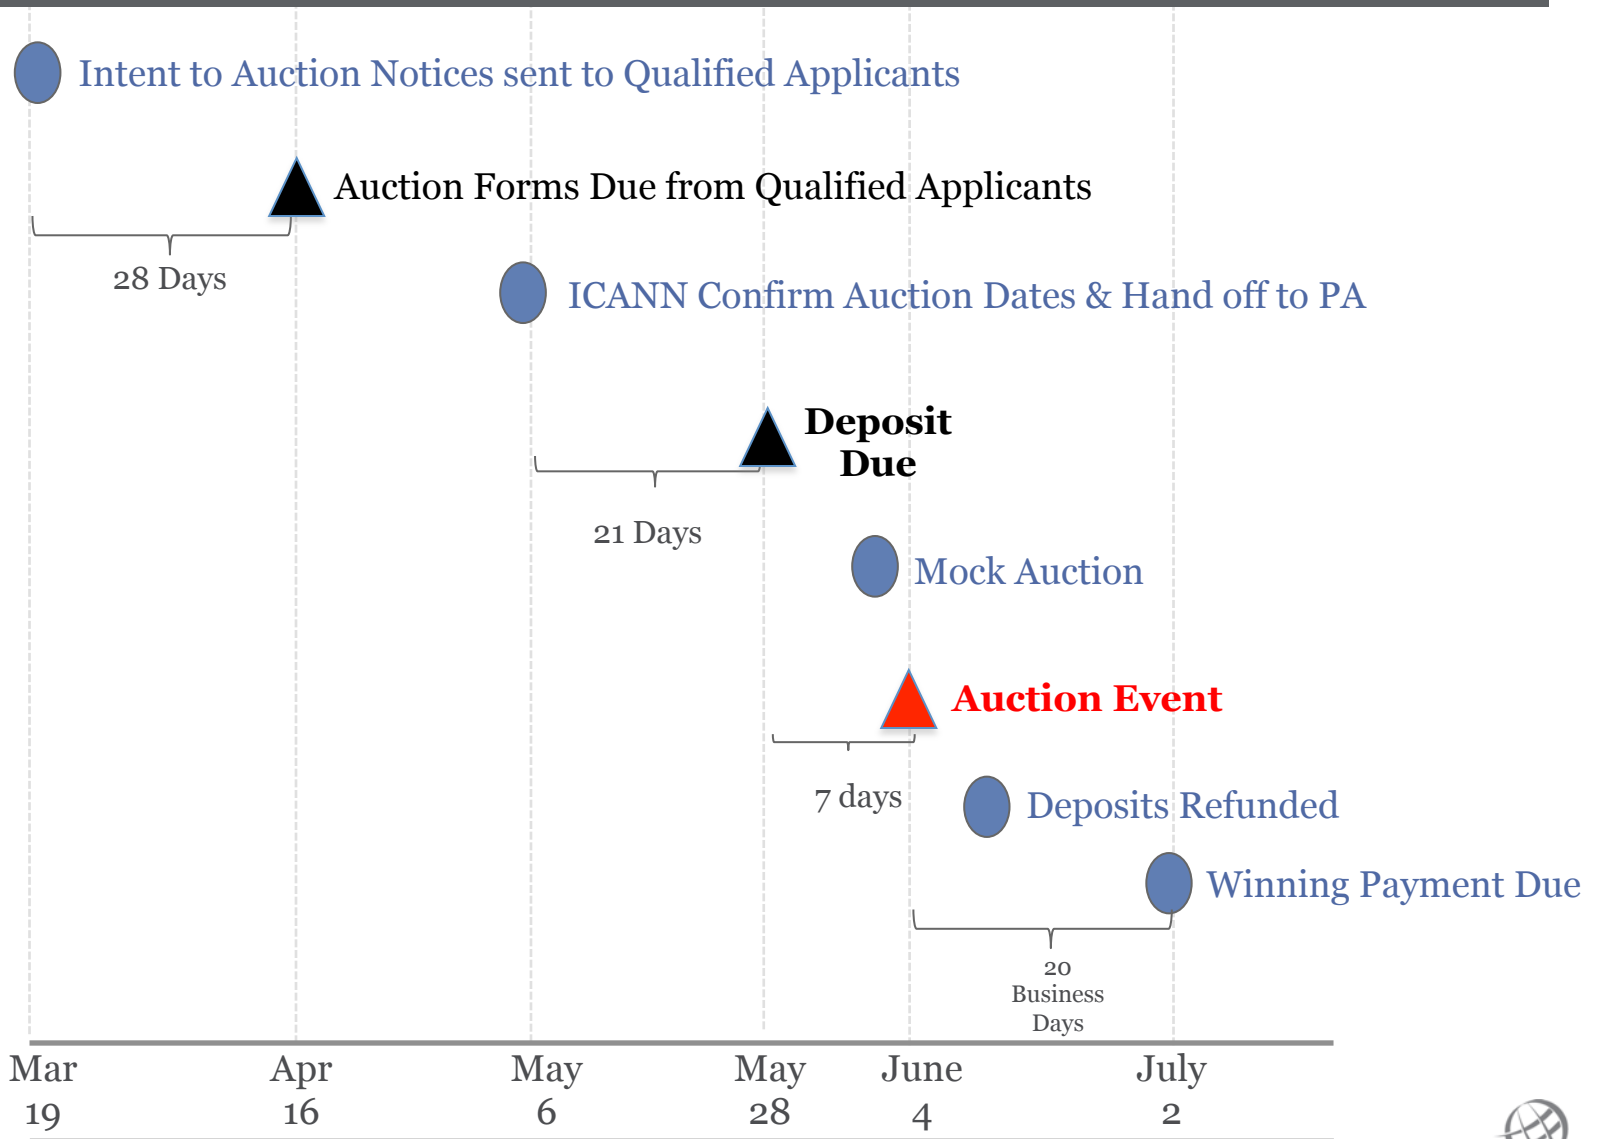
Intent to Auction Notices sent to Qualified Applicants

Auction Forms Due from Qualified Applicants

28 Days

ICANN Confirm Auction Dates & Hand off to PA

Deposit Due

21 Days

Mock Auction

Auction Event

7 days

Deposits Refunded

Winning Payment Due

20 Business Days

Mar 19

Apr 16

May 6

May 28

June 4

July 2